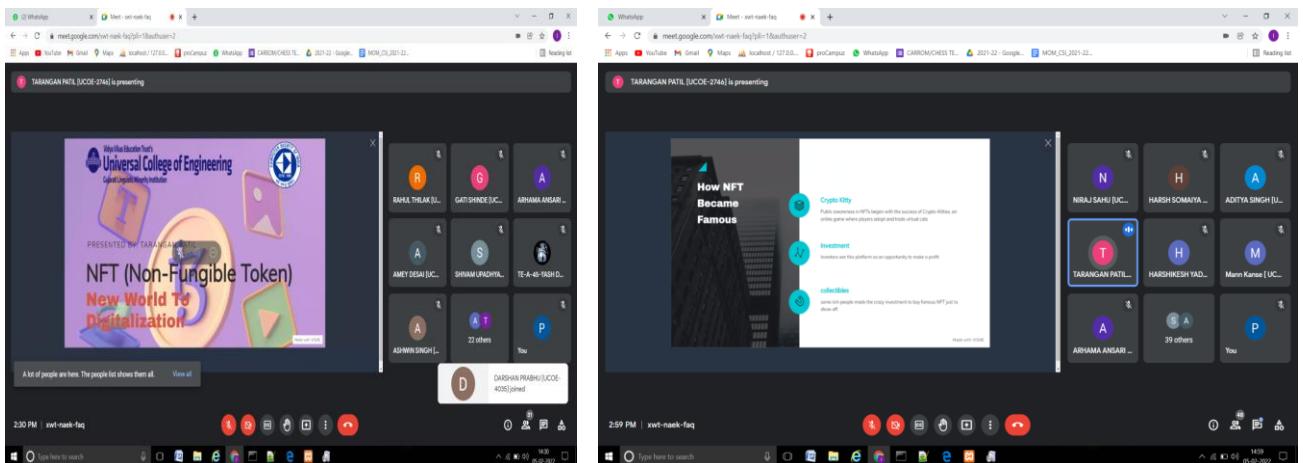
(2) WhatsApp
Meet - xwt-naek-faq
meet.google.com/xwt-naek-faq?pli=1&authuser=2
Apps YouTube Gmail Maps localhost / 127.0.0... proCampuz WhatsApp CARROM/CHESS TE... 2021-22 - Google... MOM_CSI_2021-22...
Reading list

TARANGAN PATIL [UCOE-2746] is presenting

Vidya Vikas Education Trust's
Universal College of Engineering
Gujarati Linguistic Minority Institution

PRESENTED BY TARANGAN PATIL
NFT (Non-Fungible Token)
New World To Digitalization

Made with VISME

RAHUL THILAK [U...
GATI SHINDE [UC...
ARHAMA ANSARI ...
AMEY DESAI [UC...
SHIVAM UPADHYA...
TE-A-45-YASH D...
ASHWIN SINGH [...
22 others
You

A lot of people are here. The people list shows them all.
View all

DARSHAN PRABHU [UCOE-4035] joined

2:30 PM | xwt-naek-faq
31

Type here to search
14:30
05-02-2022

WhatsApp
Meet - xwt-naek-faq
meet.google.com/xwt-naek-faq?pli=1&authuser=2
Apps YouTube Gmail Maps localhost / 127.0.0... proCampuz WhatsApp CARROM/CHESS TE... 2021-22 - Google... MOM_CSI_2021-22...
Reading list

TARANGAN PATIL [UCOE-2746] is presenting

How NFT Became Famous

Crypto Kitty
Public awareness in NFTs began with the success of Crypto-Kitties, an online game where players adopt and trade virtual cats

Investment
Investors see this platform as an opportunity to make a profit

collectibles
some rich people made the crazy investment to buy famous NFT just to show off

Made with VISME

NIRAJ SAHU [UC...
HARSH SOMAIYA ...
ADITYA SINGH [U...
TARANGAN PATIL...
HARSHIKESH YAD...
Mann Kanse [ UC...
ARHAMA ANSARI ...
39 others
You

2:59 PM | xwt-naek-faq
48

Type here to search
14:59
05-02-2022